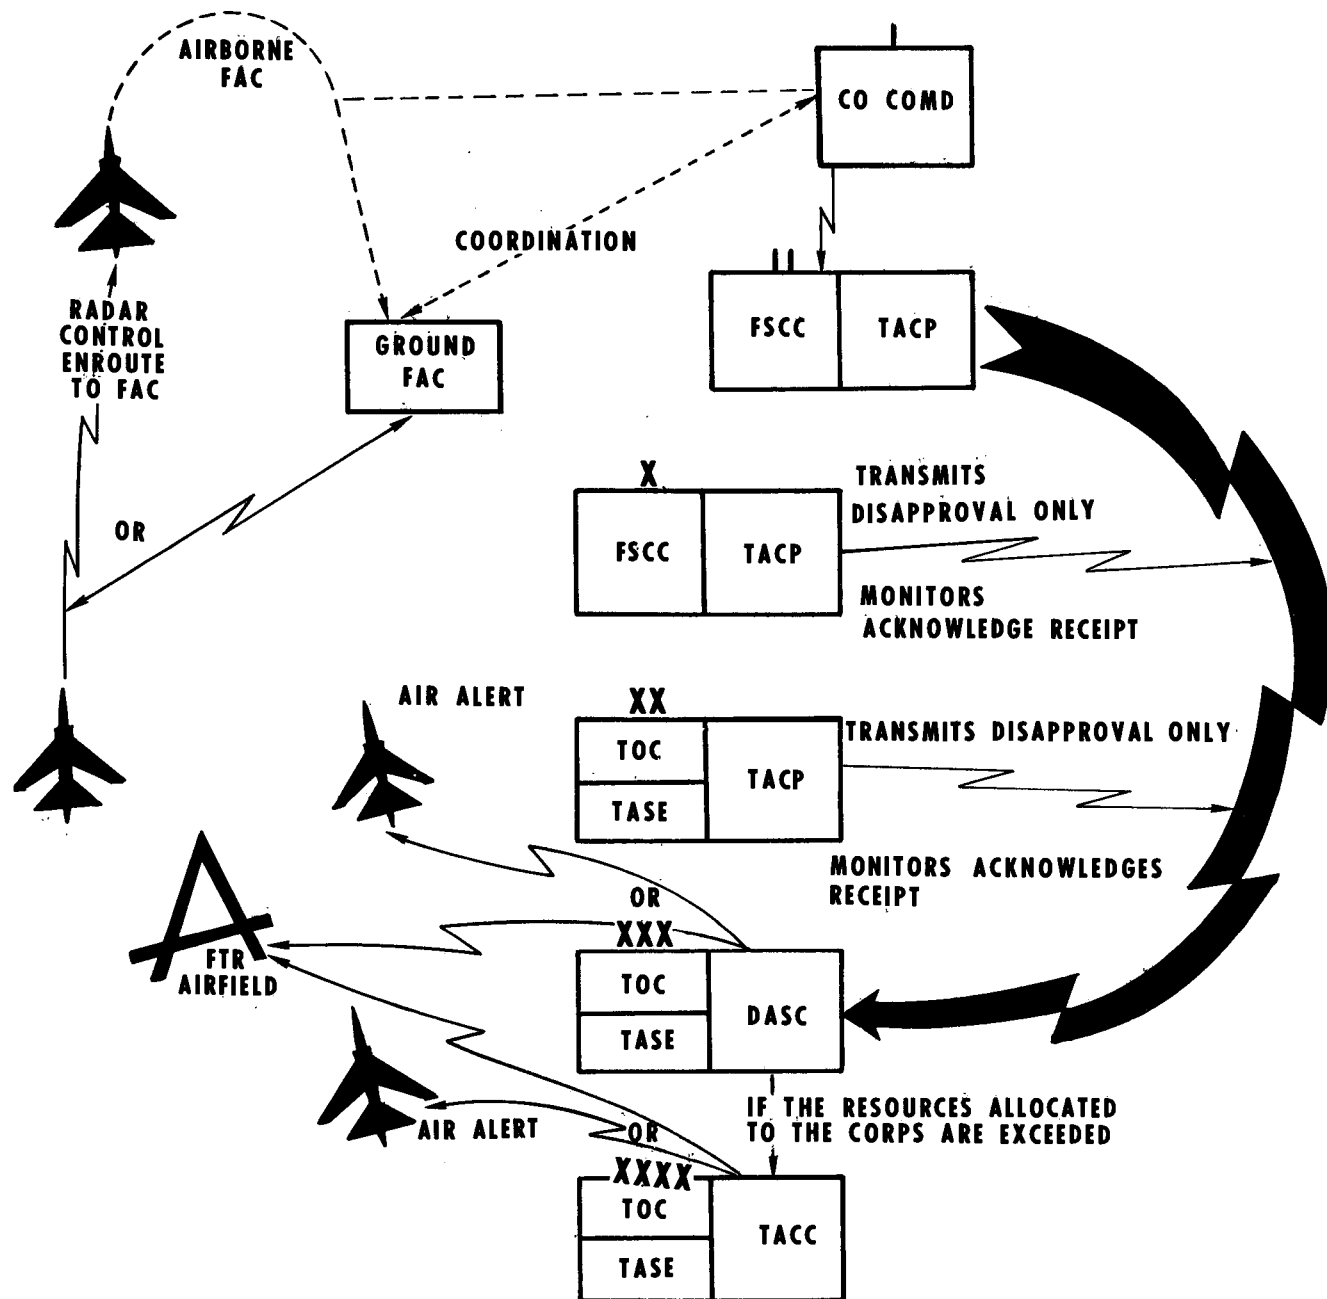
AIRBORNE FAC

CO COMD

COORDINATION

RADAR CONTROL ENROUTE TO FAC

GROUND FAC

II

FSCC

TACP

X

TRANSMITS DISAPPROVAL ONLY

OR

FSCC

TACP

MONITORS ACKNOWLEDGE RECEIPT

AIR ALERT

XX

TOC

TASE

TACP

TRANSMITS DISAPPROVAL ONLY

MONITORS ACKNOWLEDGES RECEIPT

OR

XXX

FTR AIRFIELD

TOC

TASE

DASC

IF THE RESOURCES ALLOCATED TO THE CORPS ARE EXCEEDED

AIR ALERT

OR

XXXX

TOC

TASE

TACC